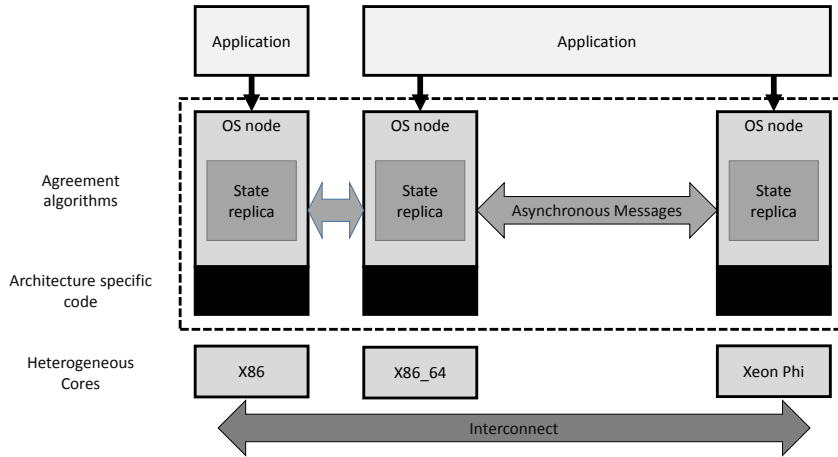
Application

Application

OS node

State replica

OS node

State replica

Asynchronous Messages

OS node

State replica

Agreement algorithms

Architecture specific code

Heterogeneous Cores

X86

X86_64

Xeon Phi

Interconnect